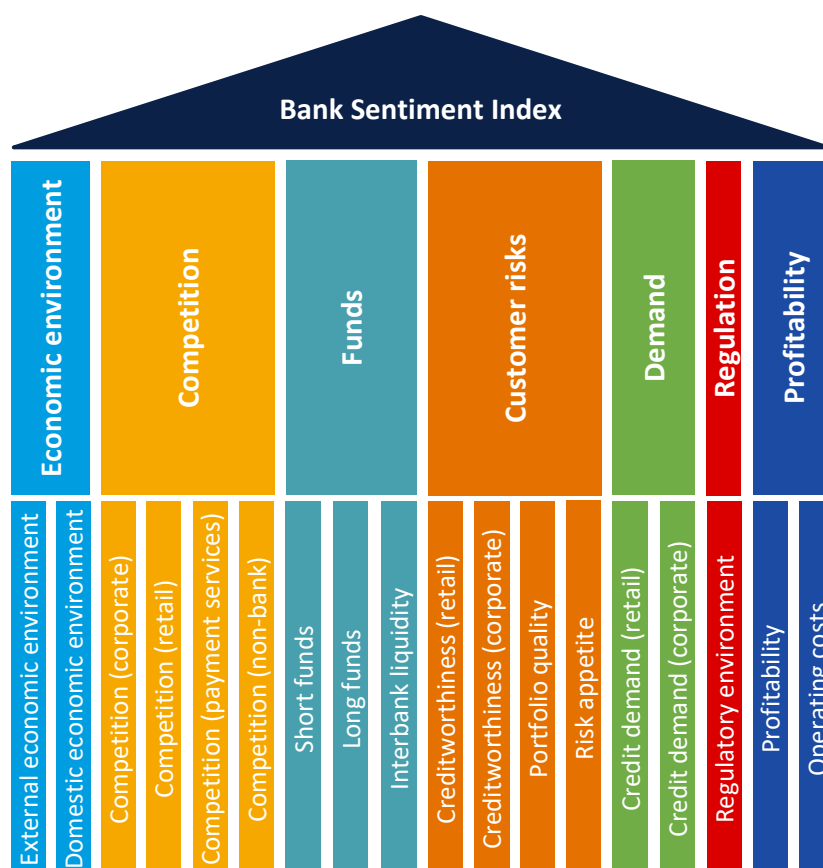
Bank Sentiment Index

Economic environment

Competition

Funds

Customer risks

Demand

Regulation

Profitability

External economic environment

Domestic economic environment

Competition (corporate)

Competition (retail)

Competition (payment services)

Competition (non-bank)

Short funds

Long funds

Interbank liquidity

Creditworthiness (retail)

Creditworthiness (corporate)

Portfolio quality

Risk appetite

Credit demand (retail)

Credit demand (corporate)

Regulatory environment

Profitability

Operating costs